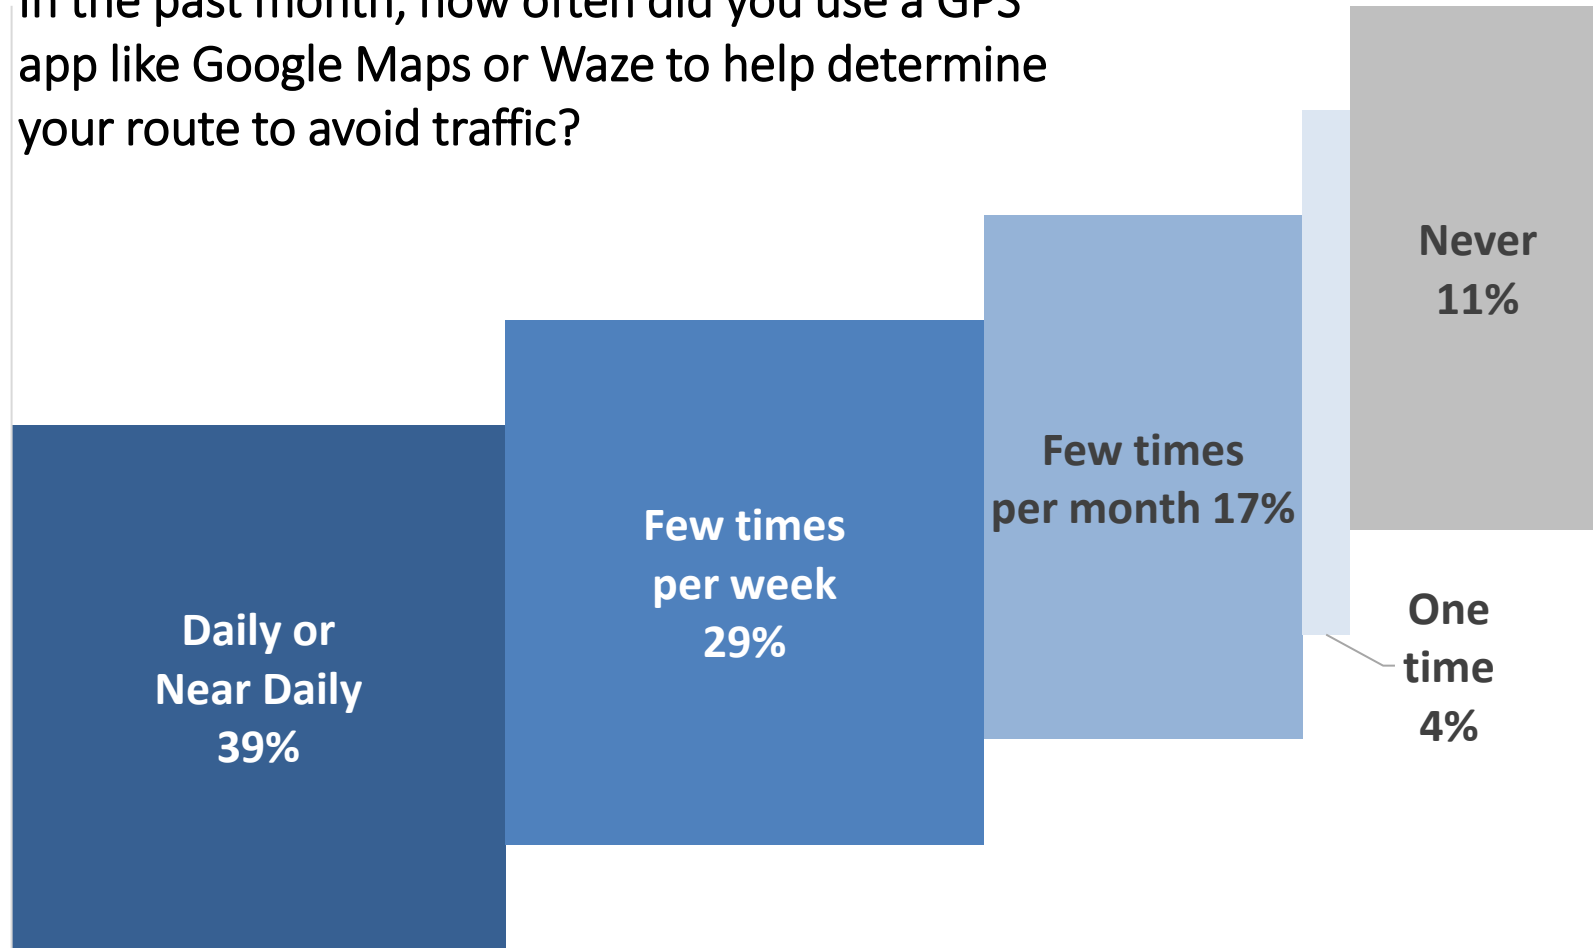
In the past month, how often did you use a GPS app like Google Maps or Waze to help determine your route to avoid traffic?

Daily or Near Daily 39%

Few times per week 29%

Few times per month 17%

One time 4%

Never 11%